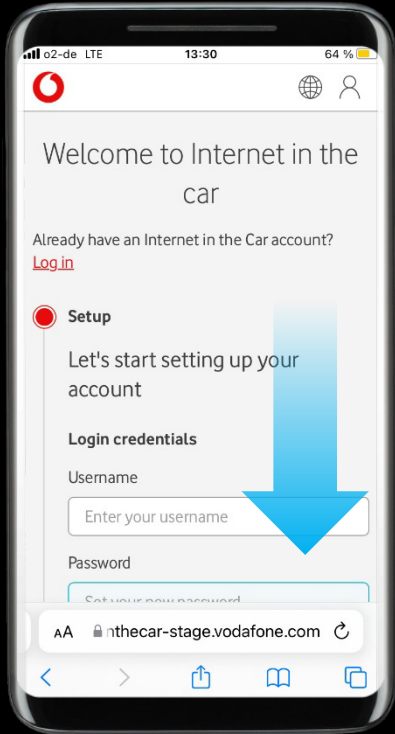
o2-de LTE 13:30 64 %

Welcome to Internet in the car

Already have an Internet in the Car account?
Log in

Setup

Let's start setting up your account

Login credentials

Username

Enter your username

Password

Set your new password

AA nthecar-stage.vodafone.com